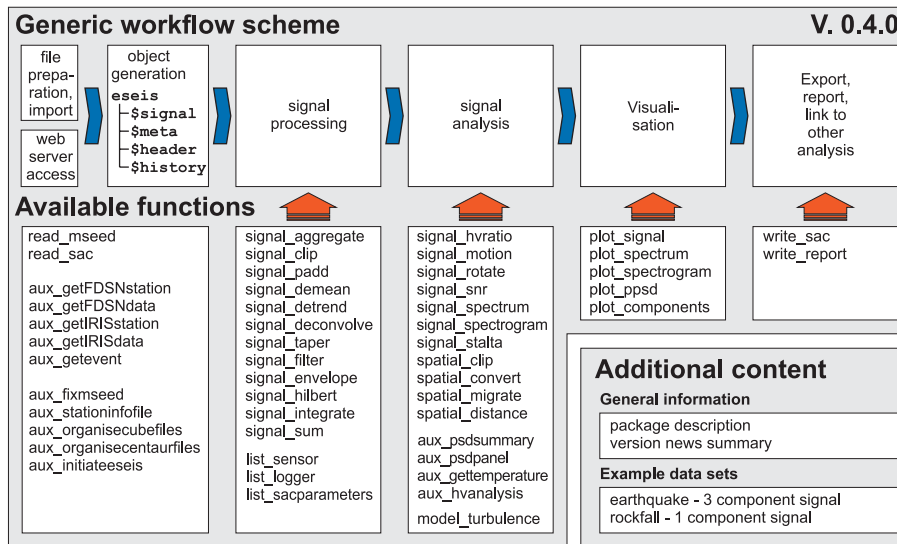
Generic workflow scheme

V. 0.4.0

file preparation, import

web server access

object generation
eseis
$signal
$meta
$header
$history

signal processing

signal analysis

Visualisation

Export, report, link to other analysis

Available functions

read_mseed
read_sac

aux_getFDSNstation
aux_getFDSNdata
aux_getIRISstation
aux_getIRISdata
aux_getevent

aux_fixmseed
aux_stationinfofile
aux_organisecubefiles
aux_organisecentaurfiles
aux_initiateeseis

signal_aggregate
signal_clip
signal_padd
signal_demean
signal_detrend
signal_deconvolve
signal_taper
signal_filter
signal_envelope
signal_hilbert
signal_integrate
signal_sum

list_sensor
list_logger
list_sacparameters

signal_hvratio
signal_motion
signal_rotate
signal_snr
signal_spectrum
signal_spectrogram
signal_stalta
spatial_clip
spatial_convert
spatial_migrate
spatial_distance

aux_psdsummary
aux_psdpanel
aux_gettemperature
aux_hvanalysis

model_turbulence

plot_signal
plot_spectrum
plot_spectrogram
plot_ppsd
plot_components

write_sac
write_report

Additional content

General information

package description
version news summary

Example data sets

earthquake - 3 component signal
rockfall - 1 component signal